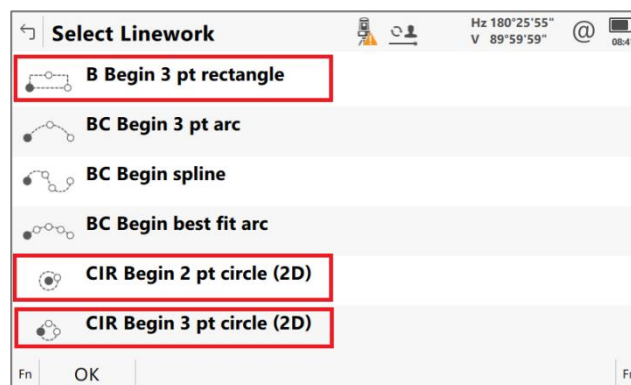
Select Linework

Hz 180°25'55"
V 89°59'59"

@

08:4

B Begin 3 pt rectangle

BC Begin 3 pt arc

BC Begin spline

BC Begin best fit arc

CIR Begin 2 pt circle (2D)

CIR Begin 3 pt circle (2D)

Fn OK

F